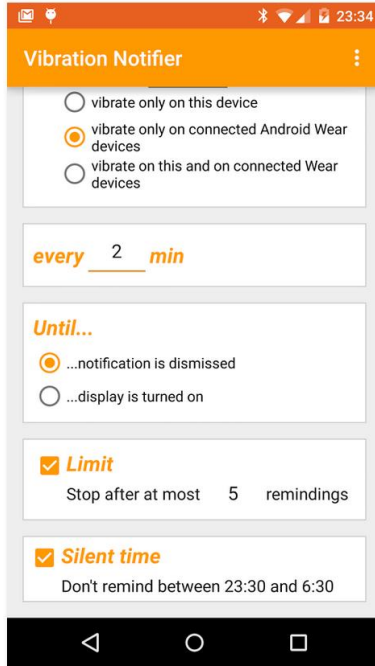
23:34

Vibration Notifier

vibrate only on this device

vibrate only on connected Android Wear devices

vibrate on this and on connected Wear devices

every 2 min

Until...

...notification is dismissed

...display is turned on

Limit

Stop after at most 5 remindings

Silent time

Don't remind between 23:30 and 6:30